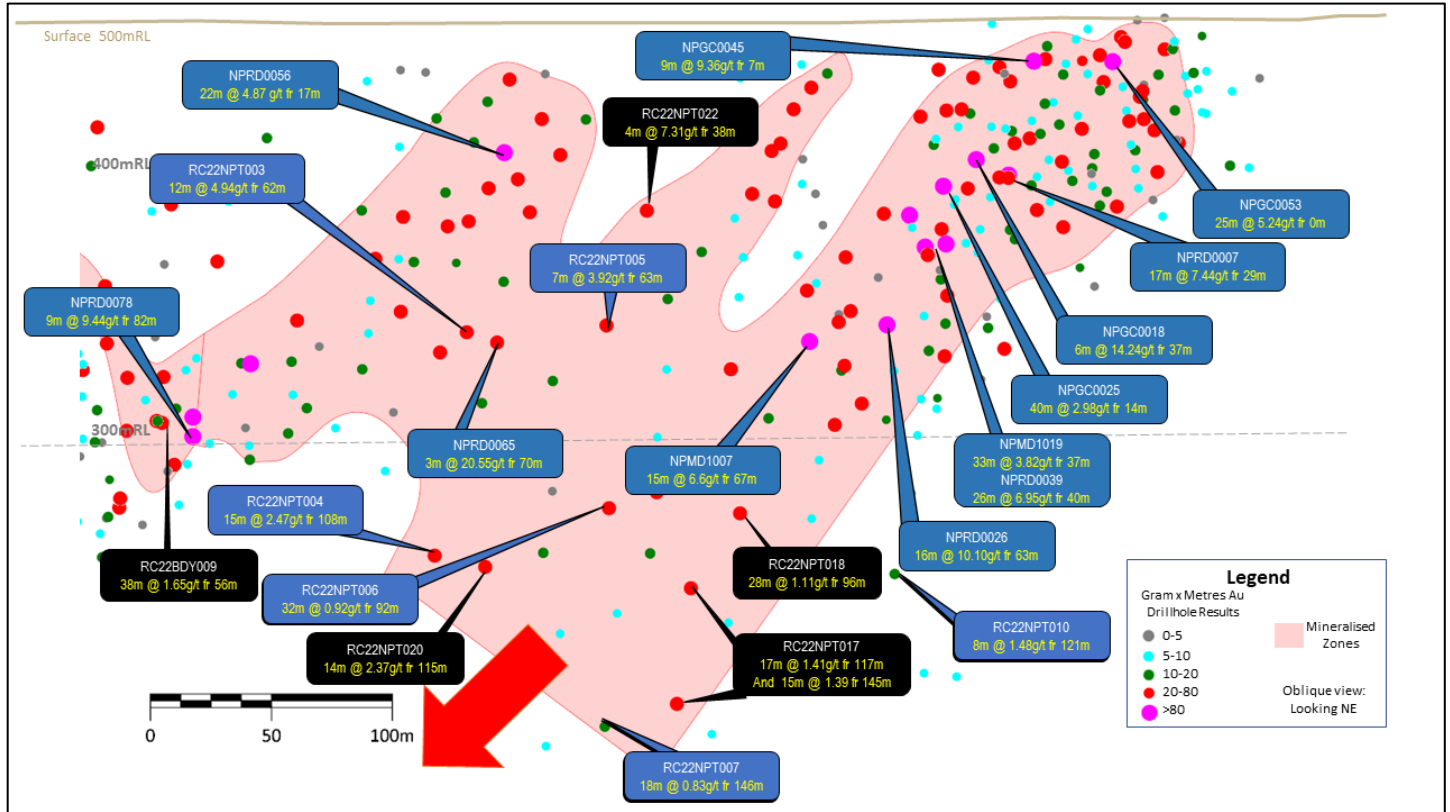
Surface 500mRL

400mRL

300mRL

NPGC0045
9m @ 9.36g/t fr 7m

NPRD0056
22m @ 4.87 g/t fr 17m

RC22NPT022
4m @ 7.31g/t fr 38m

RC22NPT003
12m @ 4.94g/t fr 62m

NPGC0053
25m @ 5.24g/t fr 0m

NPRD0007
17m @ 7.44g/t fr 29m

RC22NPT005
7m @ 3.92g/t fr 63m

NPRD0078
9m @ 9.44g/t fr 82m

NPGC0018
6m @ 14.24g/t fr 37m

NPGC0025
40m @ 2.98g/t fr 14m

NPRD0065
3m @ 20.55g/t fr 70m

NPMD1007
15m @ 6.6g/t fr 67m

NPMD1019
33m @ 3.82g/t fr 37m
NPRD0039
26m @ 6.95g/t fr 40m

RC22NPT004
15m @ 2.47g/t fr 108m

NPRD0026
16m @ 10.10g/t fr 63m

RC22BDY009
38m @ 1.65g/t fr 56m

RC22NPT018
28m @ 1.11g/t fr 96m

RC22NPT006
32m @ 0.92g/t fr 92m

RC22NPT010
8m @ 1.48g/t fr 121m

RC22NPT020
14m @ 2.37g/t fr 115m

RC22NPT017
17m @ 1.41g/t fr 117m
And 15m @ 1.39 fr 145m

0 50 100m

RC22NPT007
18m @ 0.83g/t fr 146m

Legend
Gram x Metres Au Drillhole Results
0-5
5-10
10-20
20-80
>80
Mineralised Zones
Oblique view: Looking NE